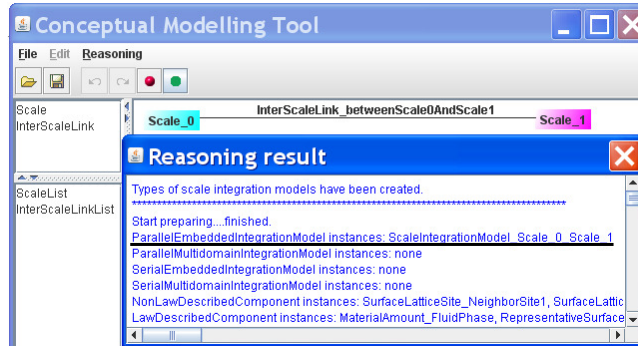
Conceptual Modelling Tool

File Edit Reasoning

Scale
InterScaleLink

ScaleList
InterScaleLinkList

InterScaleLink_betweenScale0AndScale1
Scale_0
Scale_1

Reasoning result

Types of scale integration models have been created.
**************************************************************************************
Start preparing....finished.
ParallelEmbeddedIntegrationModel instances: ScaleIntegrationModel_Scale_0_Scale_1
ParallelMultidomainIntegrationModel instances: none
SerialEmbeddedIntegrationModel instances: none
SerialMultidomainIntegrationModel instances: none
NonLawDescribedComponent instances: SurfaceLatticeSite_NeighborSite1, SurfaceLattic
LawDescribedComponent instances: MaterialAmount_FluidPhase, RepresentativeSurface